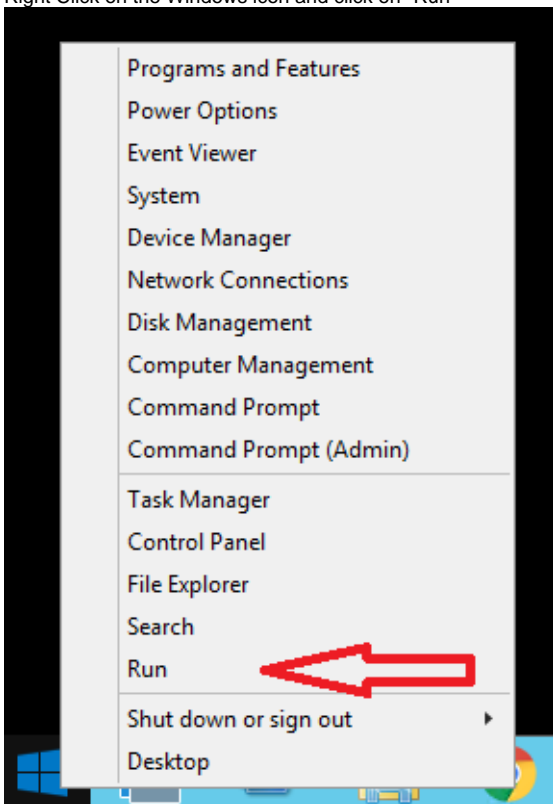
Right Click on the Windows icon and click on "Run"

Programs and Features
Power Options
Event Viewer
System
Device Manager
Network Connections
Disk Management
Computer Management
Command Prompt
Command Prompt (Admin)

Task Manager
Control Panel
File Explorer
Search
Run

Shut down or sign out
Desktop